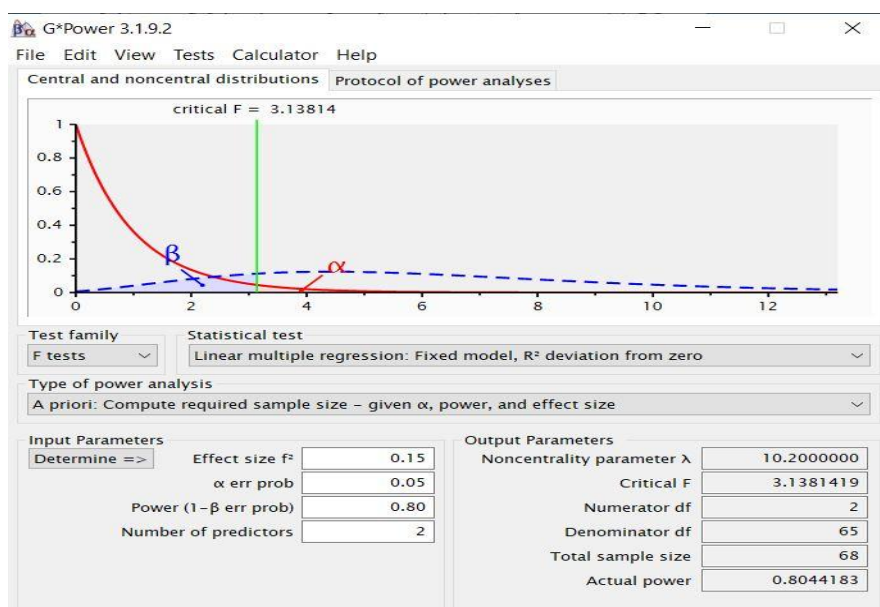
G*Power 3.1.9.2

File Edit View Tests Calculator Help

Central and noncentral distributions | Protocol of power analyses

critical F = 3.13814

1
0.8
0.6
0.4
0.2
0

0 2 4 6 8 10 12

β α

Test family
F tests

Statistical test
Linear multiple regression: Fixed model, R² deviation from zero

Type of power analysis
A priori: Compute required sample size – given α, power, and effect size

Input Parameters

Determine =>

| | |
|---|---|
| Effect size f² | 0.15 |
| α err prob | 0.05 |
| Power (1−β err prob) | 0.80 |
| Number of predictors | 2 |

Output Parameters

| | |
|---|---|
| Noncentrality parameter λ | 10.2000000 |
| Critical F | 3.1381419 |
| Numerator df | 2 |
| Denominator df | 65 |
| Total sample size | 68 |
| Actual power | 0.8044183 |